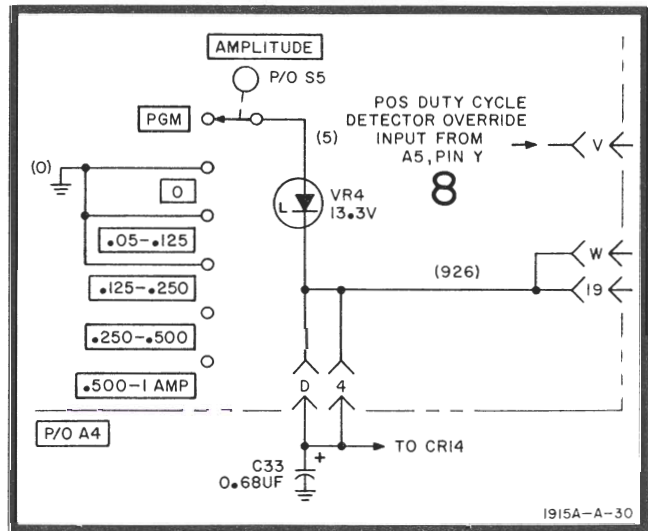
AMPLITUDE

P/O S5

PGM

(5)

POS DUTY CYCLE DETECTOR OVERRIDE INPUT FROM A5, PIN Y

V

8

(0)

0

VR4 13.3V

L

.05-.125

W

(926)

19

.125-.250

.250-.500

.500-1 AMP

D

4

P/O A4

TO CR14

+

C33 0.68UF

1915A-A-30